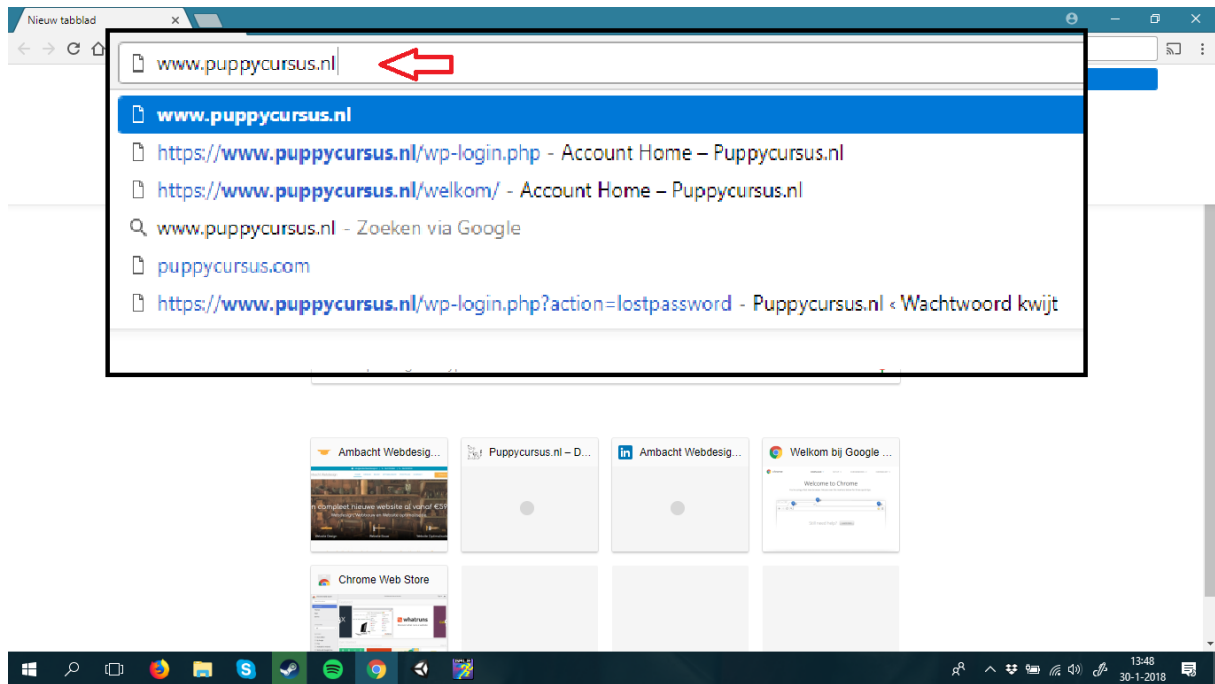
Nieuw tabblad

www.puppycursus.nl

www.puppycursus.nl

https://www.puppycursus.nl/wp-login.php - Account Home – Puppycursus.nl

https://www.puppycursus.nl/welkom/ - Account Home – Puppycursus.nl

www.puppycursus.nl - Zoeken via Google

puppycursus.com

https://www.puppycursus.nl/wp-login.php?action=lostpassword - Puppycursus.nl ‹ Wachtwoord kwijt

Ambacht Webdesig...

n compleet nieuwe website al vanaf €59

Puppycursus.nl – D...

Ambacht Webdesig...

Welkom bij Google ...

Welcome to Chrome

Chrome Web Store

whatruns

13:48
30-1-2018